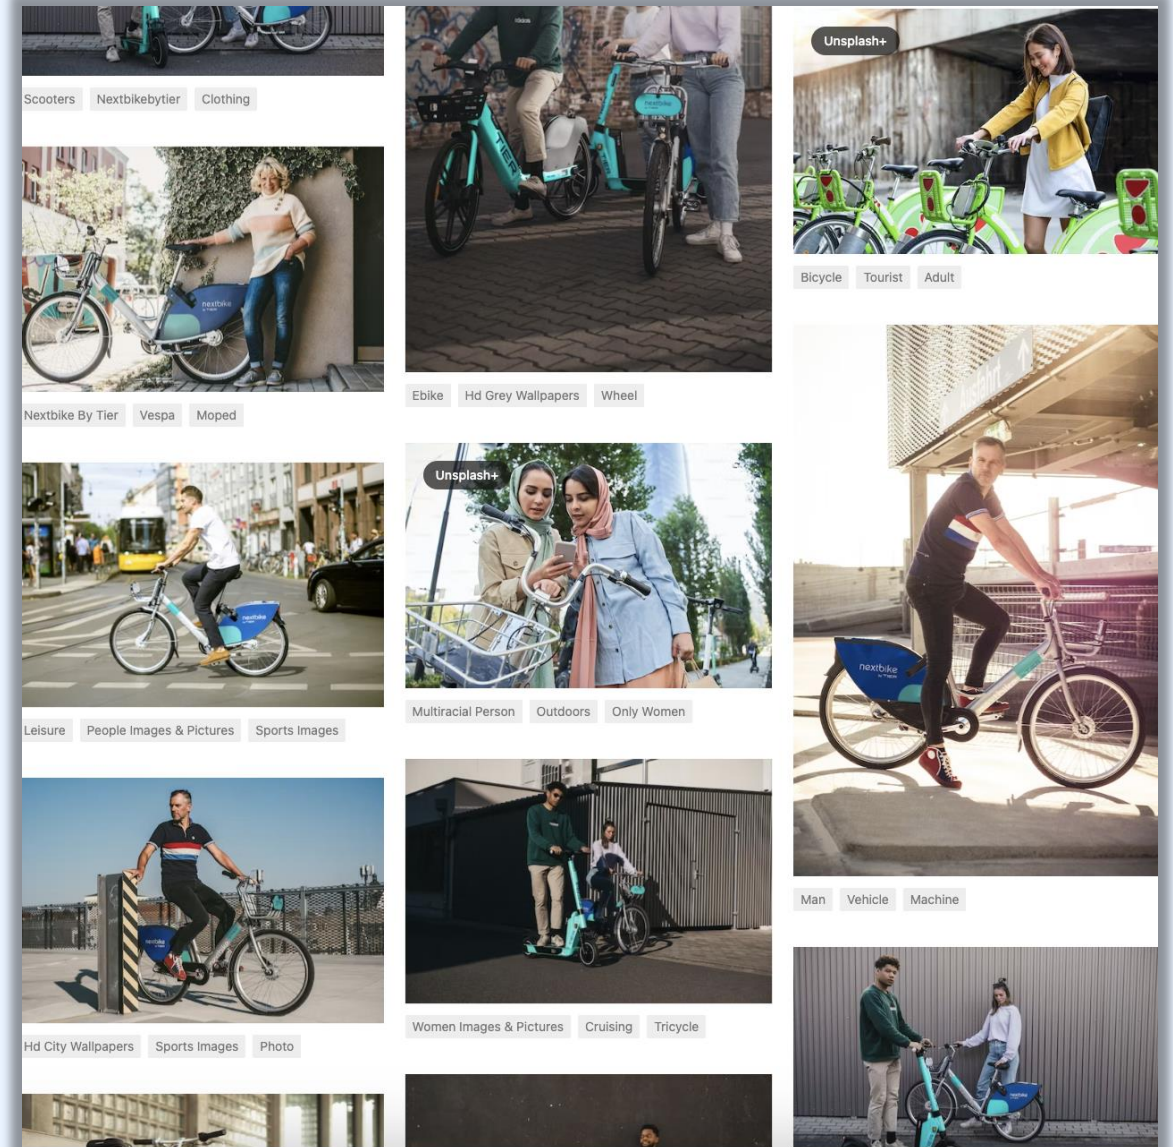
Scooters Nextbikebytier Clothing

nextbike

Nextbike By Tier Vespa Moped

Leisure People Images & Pictures Sports Images

Hd City Wallpapers Sports Images Photo

nextbike

Ebike Hd Grey Wallpapers Wheel

Unsplash+

Multiracial Person Outdoors Only Women

Women Images & Pictures Cruising Tricycle

Unsplash+

Bicycle Tourist Adult

nextbike

Man Vehicle Machine